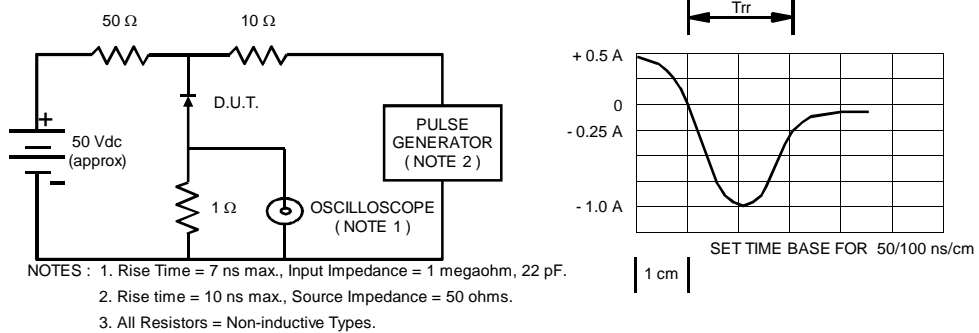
50 Ω 10 Ω

Trr

+ 0.5 A

0

- 0.25 A

- 1.0 A

D.U.T.

50 Vdc (approx)

PULSE GENERATOR ( NOTE 2 )

1 Ω

OSCILLOSCOPE ( NOTE 1 )

SET TIME BASE FOR 50/100 ns/cm

1 cm

NOTES : 1. Rise Time = 7 ns max., Input Impedance = 1 megaohm, 22 pF.

2. Rise time = 10 ns max., Source Impedance = 50 ohms.

3. All Resistors = Non-inductive Types.